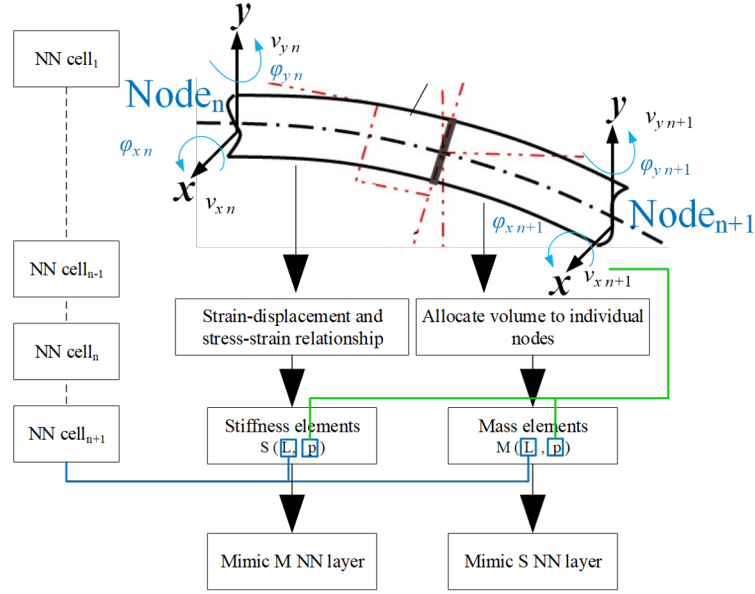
NN cell$_1$

$y$

$v_{y\,n}$

$\varphi_{y\,n}$

Node$_n$

$\varphi_{x\,n}$

$x$

$v_{x\,n}$

$y$

$v_{y\,n+1}$

$\varphi_{y\,n+1}$

Node$_{n+1}$

$\varphi_{x\,n+1}$

$x$

$v_{x\,n+1}$

NN cell$_{n-1}$

NN cell$_n$

NN cell$_{n+1}$

Strain-displacement and stress-strain relationship

Allocate volume to individual nodes

Stiffness elements S (L, p)

Mass elements M (L, p)

Mimic M NN layer

Mimic S NN layer